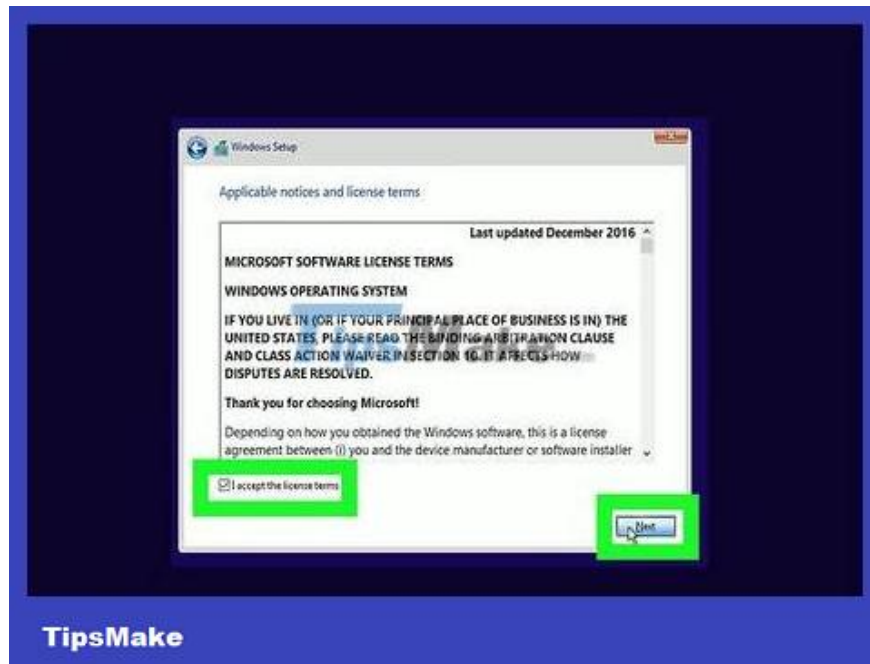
Windows Setup

Applicable notices and license terms

Last updated December 2016

MICROSOFT SOFTWARE LICENSE TERMS

WINDOWS OPERATING SYSTEM

IF YOU LIVE IN (OR IF YOUR PRINCIPAL PLACE OF BUSINESS IS IN) THE UNITED STATES, PLEASE READ THE BINDING ARBITRATION CLAUSE AND CLASS ACTION WAIVER IN SECTION 10. IT AFFECTS HOW DISPUTES ARE RESOLVED.

Thank you for choosing Microsoft!

Depending on how you obtained the Windows software, this is a license agreement between (i) you and the device manufacturer or software installer

I accept the license terms

Next

TipsMake